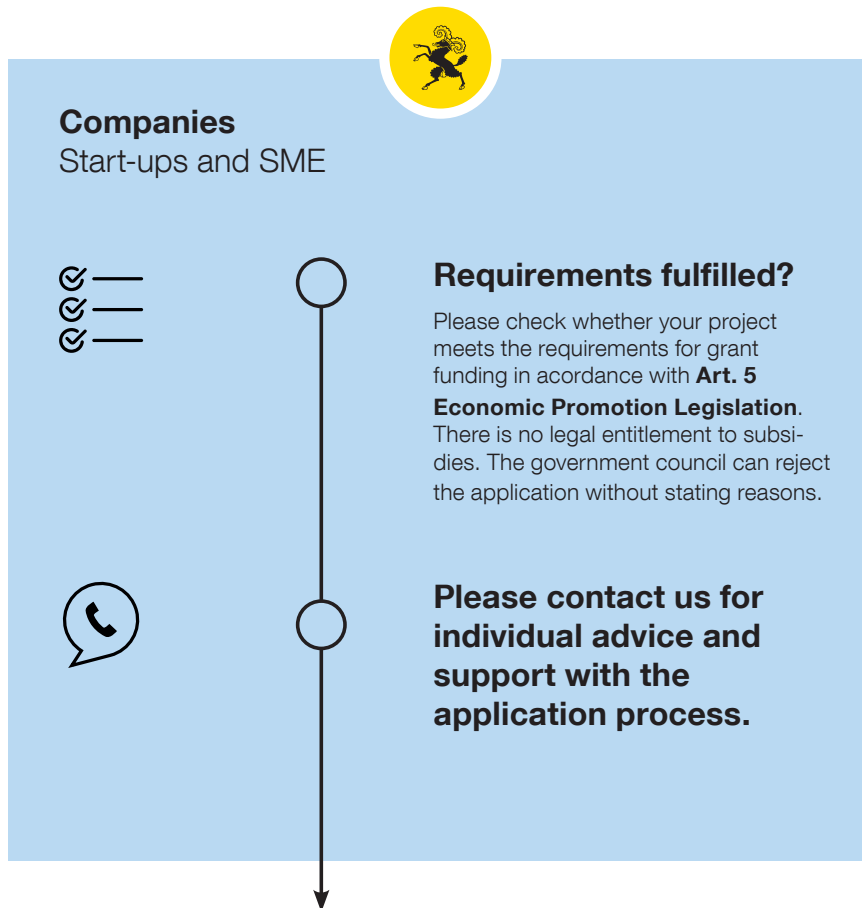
**Companies**
Start-ups and SME

**Requirements fulfilled?**

Please check whether your project meets the requirements for grant funding in acordance with **Art. 5 Economic Promotion Legislation**. There is no legal entitlement to subsidies. The government council can reject the application without stating reasons.

**Please contact us for individual advice and support with the application process.**